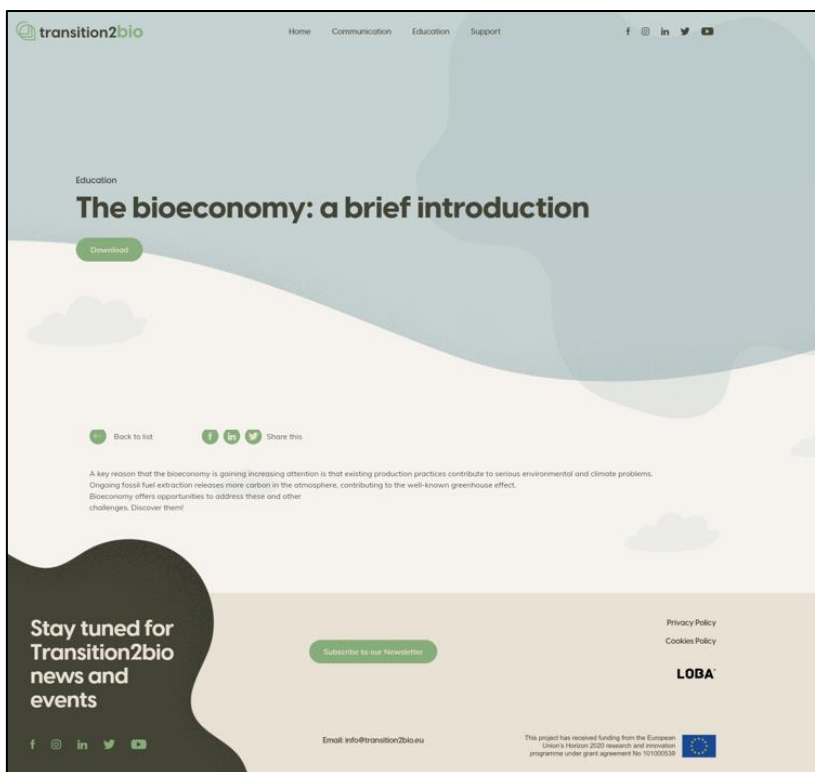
transition2bio

Home Communication Education Support

Education

The bioeconomy: a brief introduction

Download

Back to list

Share this

A key reason that the bioeconomy is gaining increasing attention is that existing production practices contribute to serious environmental and climate problems. Ongoing fossil fuel extraction releases more carbon in the atmosphere, contributing to the well-known greenhouse effect. Bioeconomy offers opportunities to address these and other challenges. Discover them!

Stay tuned for Transition2bio news and events

Subscribe to our Newsletter

Privacy Policy

Cookies Policy

LOBA

Email: info@transition2bio.eu

This project has received funding from the European Union's Horizon 2020 research and innovation programme under grant agreement No 101000538